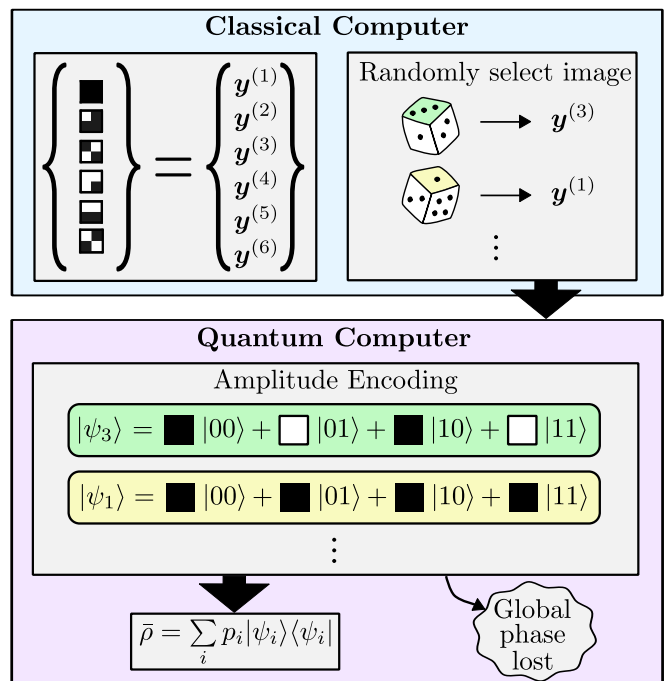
Classical Computer

$\left\{ \right\} = \left\{ \begin{matrix} \boldsymbol{y}^{(1)} \\ \boldsymbol{y}^{(2)} \\ \boldsymbol{y}^{(3)} \\ \boldsymbol{y}^{(4)} \\ \boldsymbol{y}^{(5)} \\ \boldsymbol{y}^{(6)} \end{matrix} \right\}$

Randomly select image

$\longrightarrow \boldsymbol{y}^{(3)}$

$\longrightarrow \boldsymbol{y}^{(1)}$

$\vdots$

Quantum Computer

Amplitude Encoding

$|\psi_3\rangle = \blacksquare\, |00\rangle + \square\, |01\rangle + \blacksquare\, |10\rangle + \square\, |11\rangle$

$|\psi_1\rangle = \blacksquare\, |00\rangle + \blacksquare\, |01\rangle + \blacksquare\, |10\rangle + \blacksquare\, |11\rangle$

$\vdots$

$\bar{\rho} = \sum_i p_i |\psi_i\rangle\langle\psi_i|$

Global phase lost